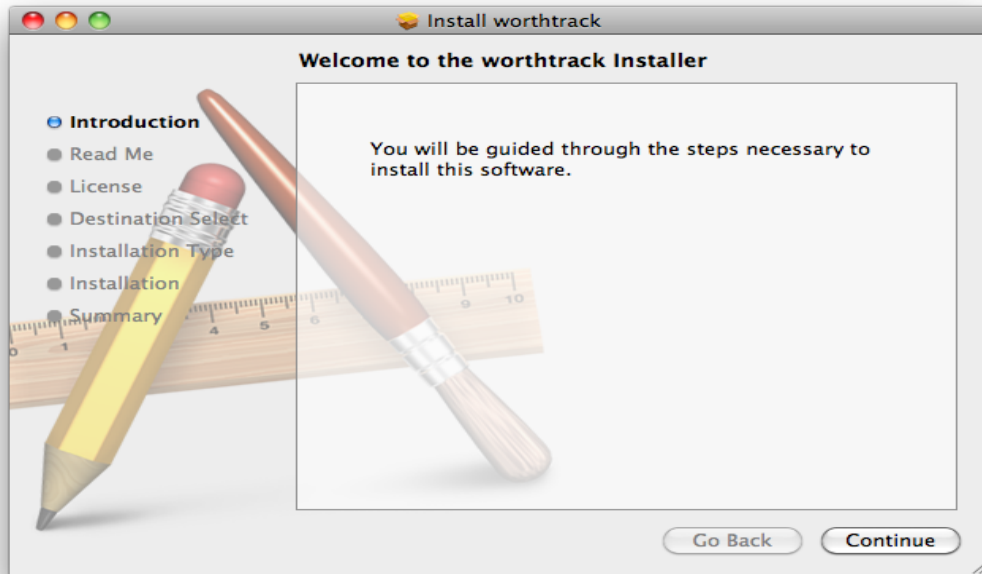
Install worthtrack

Welcome to the worthtrack Installer

Introduction
Read Me
License
Destination Select
Installation Type
Installation
Summary

You will be guided through the steps necessary to install this software.

1
4
5
6
9
10

Go Back
Continue